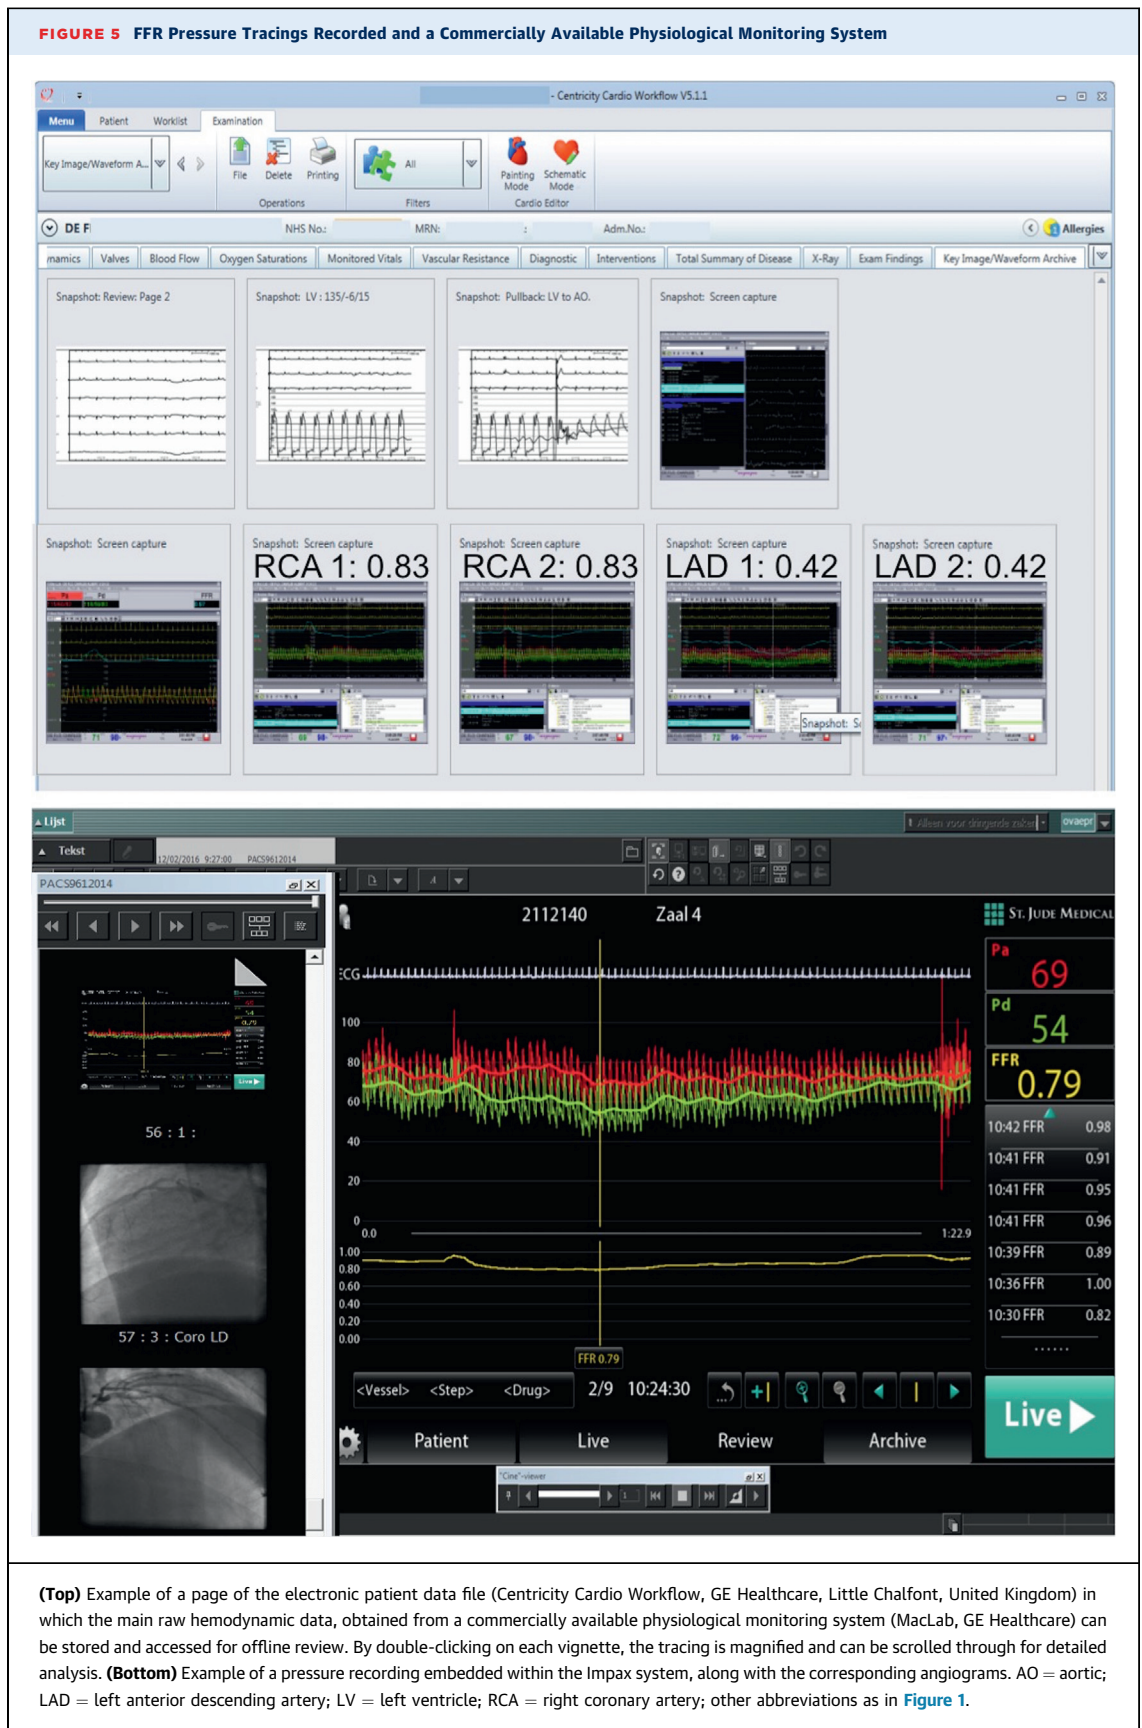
FIGURE 5 FFR Pressure Tracings Recorded and a Commercially Available Physiological Monitoring System

- Centricity Cardio Workflow V5.1.1

Menu Patient Worklist Examination

Key Image/Waveform A... File Delete Printing All Painting Mode Schematic Mode

Operations Filters Cardio Editor

DE F NHS No.: MRN: Adm.No.: Allergies

mamics Valves Blood Flow Oxygen Saturations Monitored Vitals Vascular Resistance Diagnostic Interventions Total Summary of Disease X-Ray Exam Findings Key Image/Waveform Archive

Snapshot: Review: Page 2

Snapshot: LV : 135/-6/15

Snapshot: Pullback: LV to AO.

Snapshot: Screen capture

Snapshot: Screen capture

Snapshot: Screen capture RCA 1: 0.83

Snapshot: Screen capture RCA 2: 0.83

Snapshot: Screen capture LAD 1: 0.42

Snapshot: Screen capture LAD 2: 0.42

Snapshot: S

Lijst

Tekst 12/02/2016 9:27:00 PACS9612014

PACS9612014

ovaepr

56 : 1 :

57 : 3 : Coro LD

2112140 Zaal 4

ST. JUDE MEDICAL

ECG

100 80 60 40 20 0

0.0 1:22.9

1.00 0.80 0.60 0.40 0.20 0.00

FFR 0.79

Pa 69

Pd 54

FFR 0.79

| 10:42 FFR | 0.98 |
|---|---|
| 10:41 FFR | 0.91 |
| 10:41 FFR | 0.95 |
| 10:41 FFR | 0.96 |
| 10:39 FFR | 0.89 |
| 10:36 FFR | 1.00 |
| 10:30 FFR | 0.82 |

<Vessel> <Step> <Drug> 2/9 10:24:30

Live

Patient Live Review Archive

"Cine"-viewer

(Top) Example of a page of the electronic patient data file (Centricity Cardio Workflow, GE Healthcare, Little Chalfont, United Kingdom) in which the main raw hemodynamic data, obtained from a commercially available physiological monitoring system (MacLab, GE Healthcare) can be stored and accessed for offline review. By double-clicking on each vignette, the tracing is magnified and can be scrolled through for detailed analysis. (Bottom) Example of a pressure recording embedded within the Impax system, along with the corresponding angiograms. AO = aortic; LAD = left anterior descending artery; LV = left ventricle; RCA = right coronary artery; other abbreviations as in Figure 1.